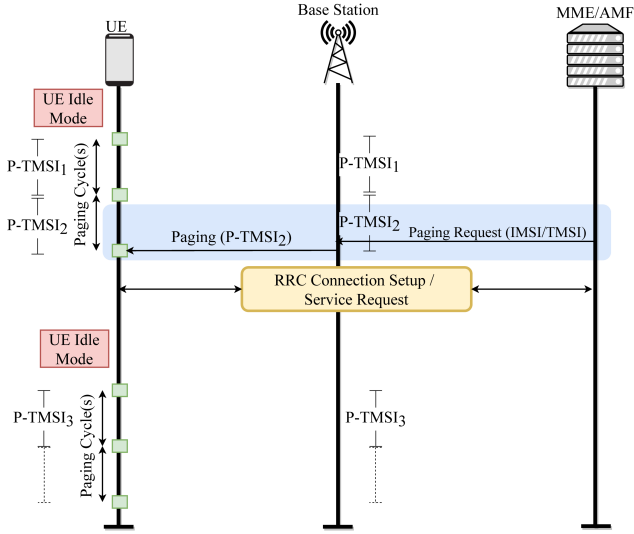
UE

Base Station

MME/AMF

UE Idle Mode

P-TMSI$_1$

Paging Cycle(s)

P-TMSI$_2$

P-TMSI$_1$

P-TMSI$_2$

Paging (P-TMSI$_2$)

Paging Request (IMSI/TMSI)

RRC Connection Setup / Service Request

UE Idle Mode

P-TMSI$_3$

Paging Cycle(s)

P-TMSI$_3$